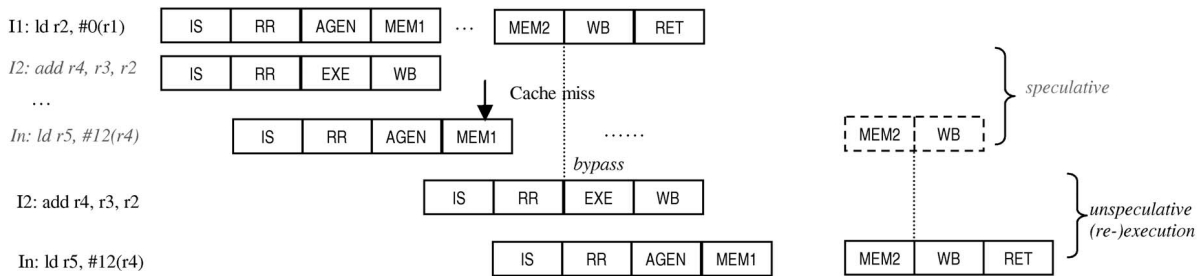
I1: ld r2, #0(r1)

| IS | RR | AGEN | MEM1 | … | MEM2 | WB | RET |
|---|---|---|---|---|---|---|---|

I2: add r4, r3, r2

| IS | RR | EXE | WB |
|---|---|---|---|

…

Cache miss

In: ld r5, #12(r4)

| IS | RR | AGEN | MEM1 | …… | MEM2 | WB |
|---|---|---|---|---|---|---|

speculative

bypass

I2: add r4, r3, r2

| IS | RR | EXE | WB |
|---|---|---|---|

unspeculative (re-)execution

In: ld r5, #12(r4)

| IS | RR | AGEN | MEM1 | MEM2 | WB | RET |
|---|---|---|---|---|---|---|